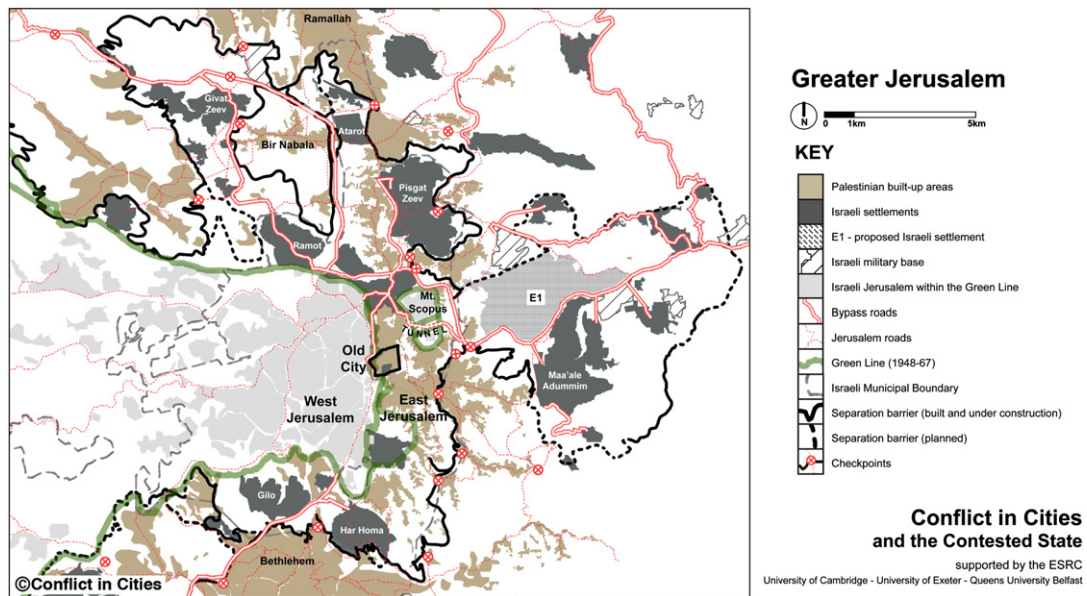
Ramallah
Givat Zeev
Atarot
Bir Nabala
Pisgat Zeev
Ramot
Mt. Scopus
TUNNEL
E1
Old City
West Jerusalem
East Jerusalem
Maa'ale Adummim
Gilo
Har Homa
Bethlehem
©Conflict in Cities

Greater Jerusalem
N
0 1km 5km
KEY
Palestinian built-up areas
Israeli settlements
E1 - proposed Israeli settlement
Israeli military base
Israeli Jerusalem within the Green Line
Bypass roads
Jerusalem roads
Green Line (1948-67)
Israeli Municipal Boundary
Separation barrier (built and under construction)
Separation barrier (planned)
Checkpoints

Conflict in Cities
and the Contested State
supported by the ESRC
University of Cambridge - University of Exeter - Queens University Belfast